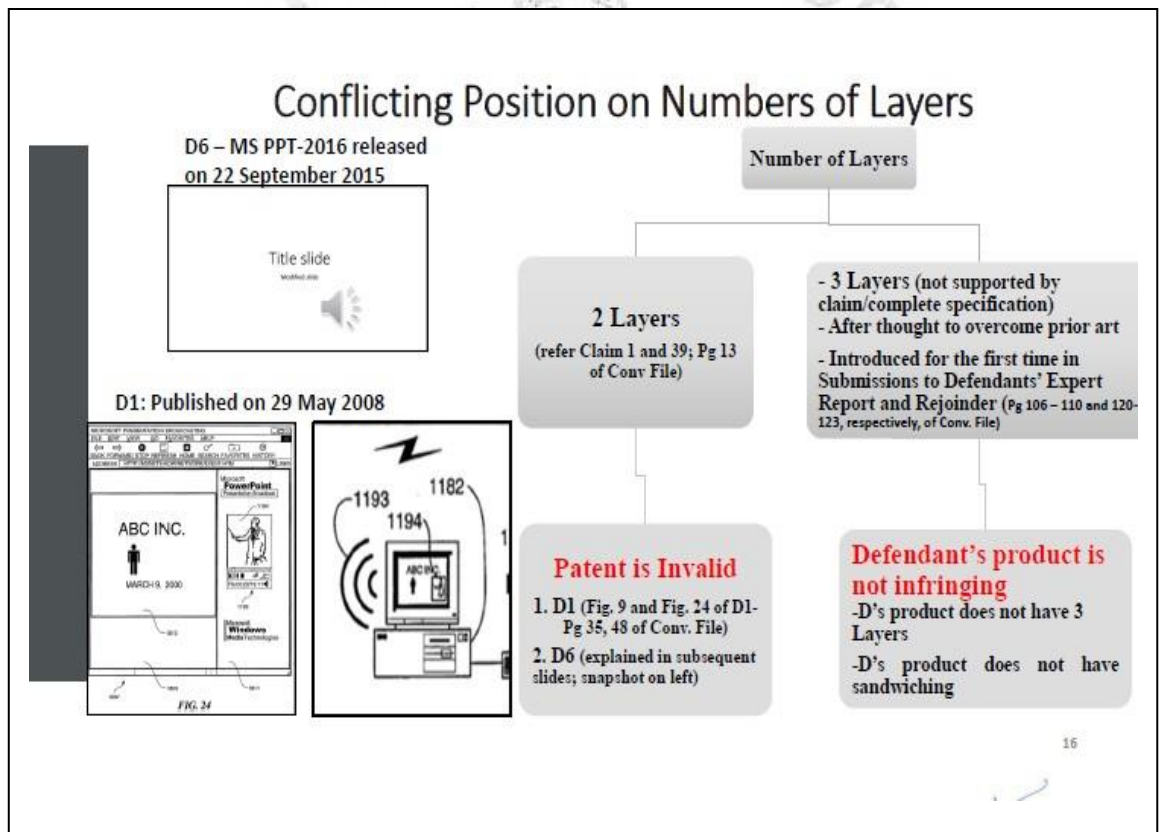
Conflicting Position on Numbers of Layers

D6 – MS PPT-2016 released on 22 September 2015

Title slide
Modified slide

D1: Published on 29 May 2008

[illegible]

ABC INC.

MARCH 9, 2000

Microsoft PowerPoint

Microsoft Windows Media Technologies

FIG. 24

1193
1182
1194
ABC INC.

Number of Layers

2 Layers
(refer Claim 1 and 39; Pg 13 of Conv File)

- 3 Layers (not supported by claim/complete specification)
- After thought to overcome prior art
- Introduced for the first time in Submissions to Defendants' Expert Report and Rejoinder (Pg 106 – 110 and 120-123, respectively, of Conv. File)

Patent is Invalid
1. D1 (Fig. 9 and Fig. 24 of D1-Pg 35, 48 of Conv. File)
2. D6 (explained in subsequent slides; snapshot on left)

Defendant's product is not infringing
-D's product does not have 3 Layers
-D's product does not have sandwiching

16